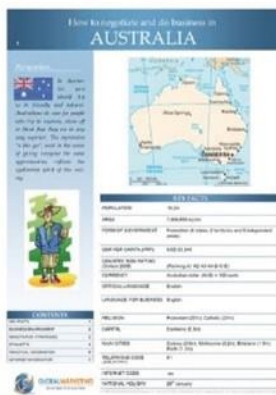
How to negotiate and do business in
AUSTRALIA

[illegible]

In Australia you should try to be friendly and relaxed. Australians do not like people who try to impress, show off or think that they are in any way superior. The expression "a fair go" used in the sense of giving everyone the same opportunities, reflects the egalitarian spirit of the country.

KEY FACTS

| | |
|---|---|
| POPULATION | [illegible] |
| AREA | 7,686,850 sq km |
| FORM OF GOVERNMENT | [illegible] |
| GDP PER CAPITA (PPP) | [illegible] |
| COUNTRY RISK RATING | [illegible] |
| CURRENCY | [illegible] |
| OFFICIAL LANGUAGE | English |
| LANGUAGE FOR BUSINESS | English |
| RELIGION | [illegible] |
| CAPITAL | Canberra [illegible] |
| MAIN CITIES | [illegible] |
| TELEPHONE CODE | 61 |
| INTERNET CODE | .au |
| NATIONAL HOLIDAY | 26th January |

CONTENTS
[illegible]
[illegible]
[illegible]
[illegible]
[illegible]
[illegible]

GLOBAL MARKETING